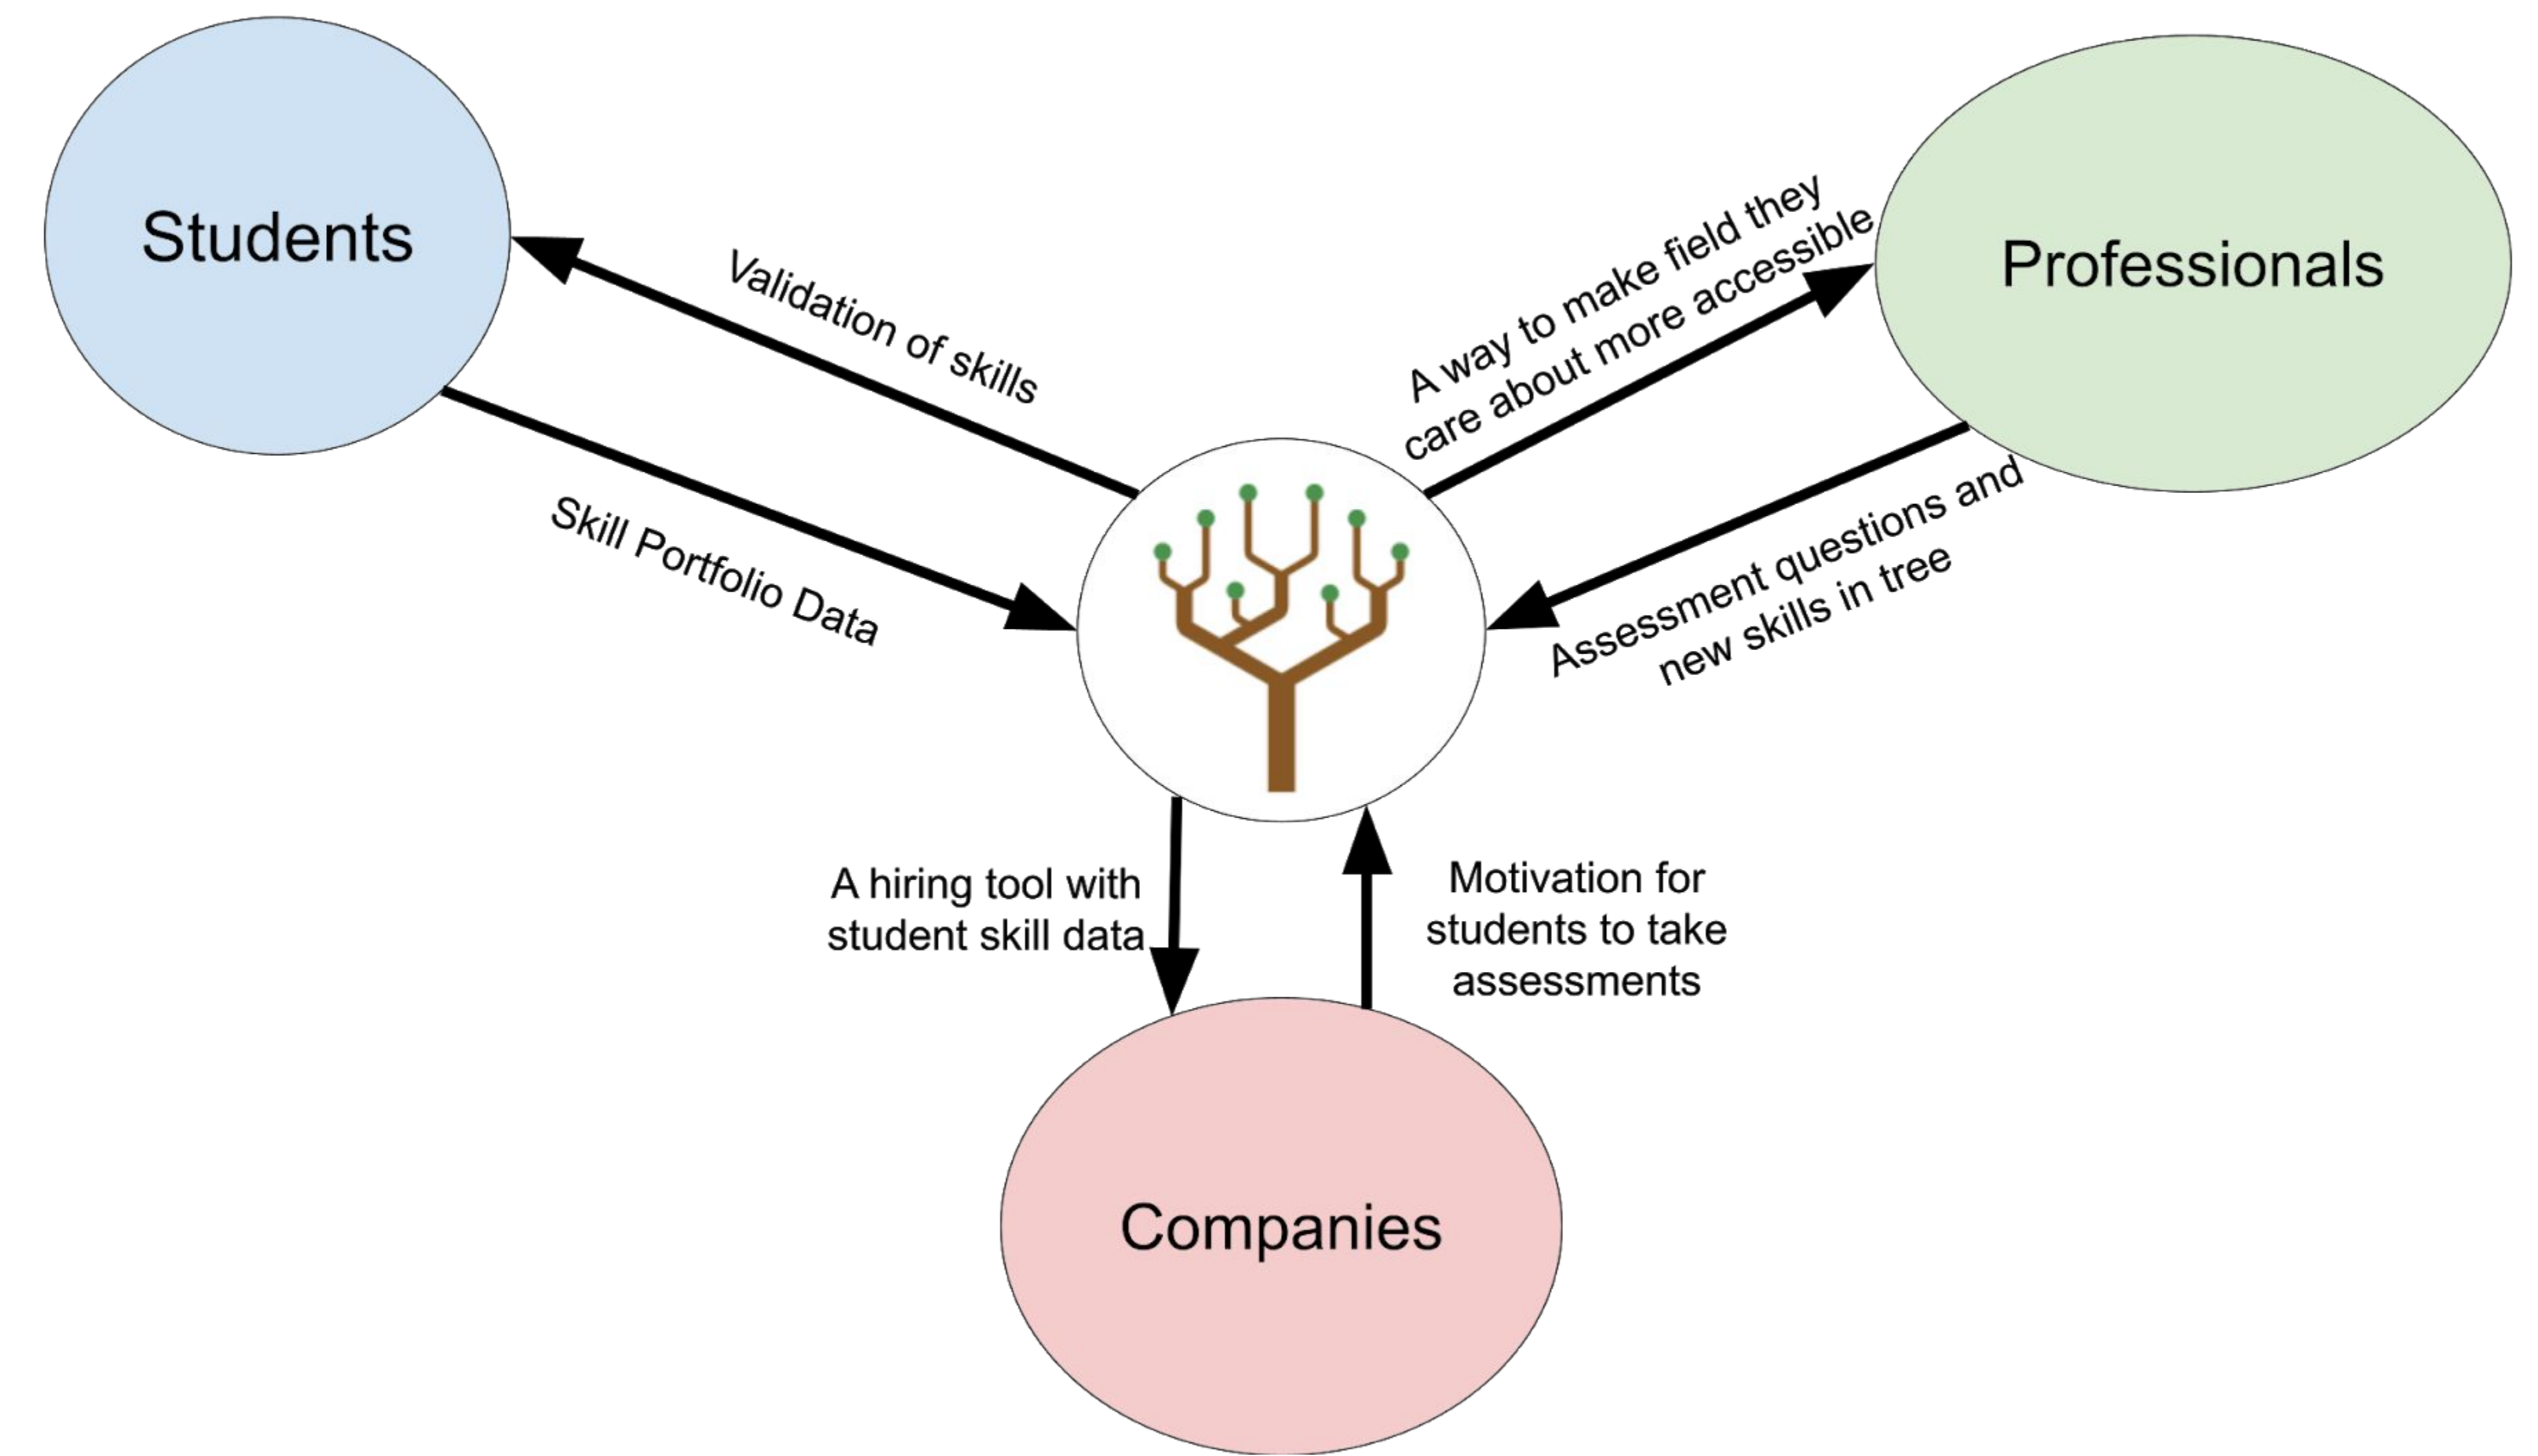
Students

Professionals

Validation of skills

A way to make field they care about more accessible

Skill Portfolio Data

Assessment questions and new skills in tree

A hiring tool with student skill data

Motivation for students to take assessments

Companies